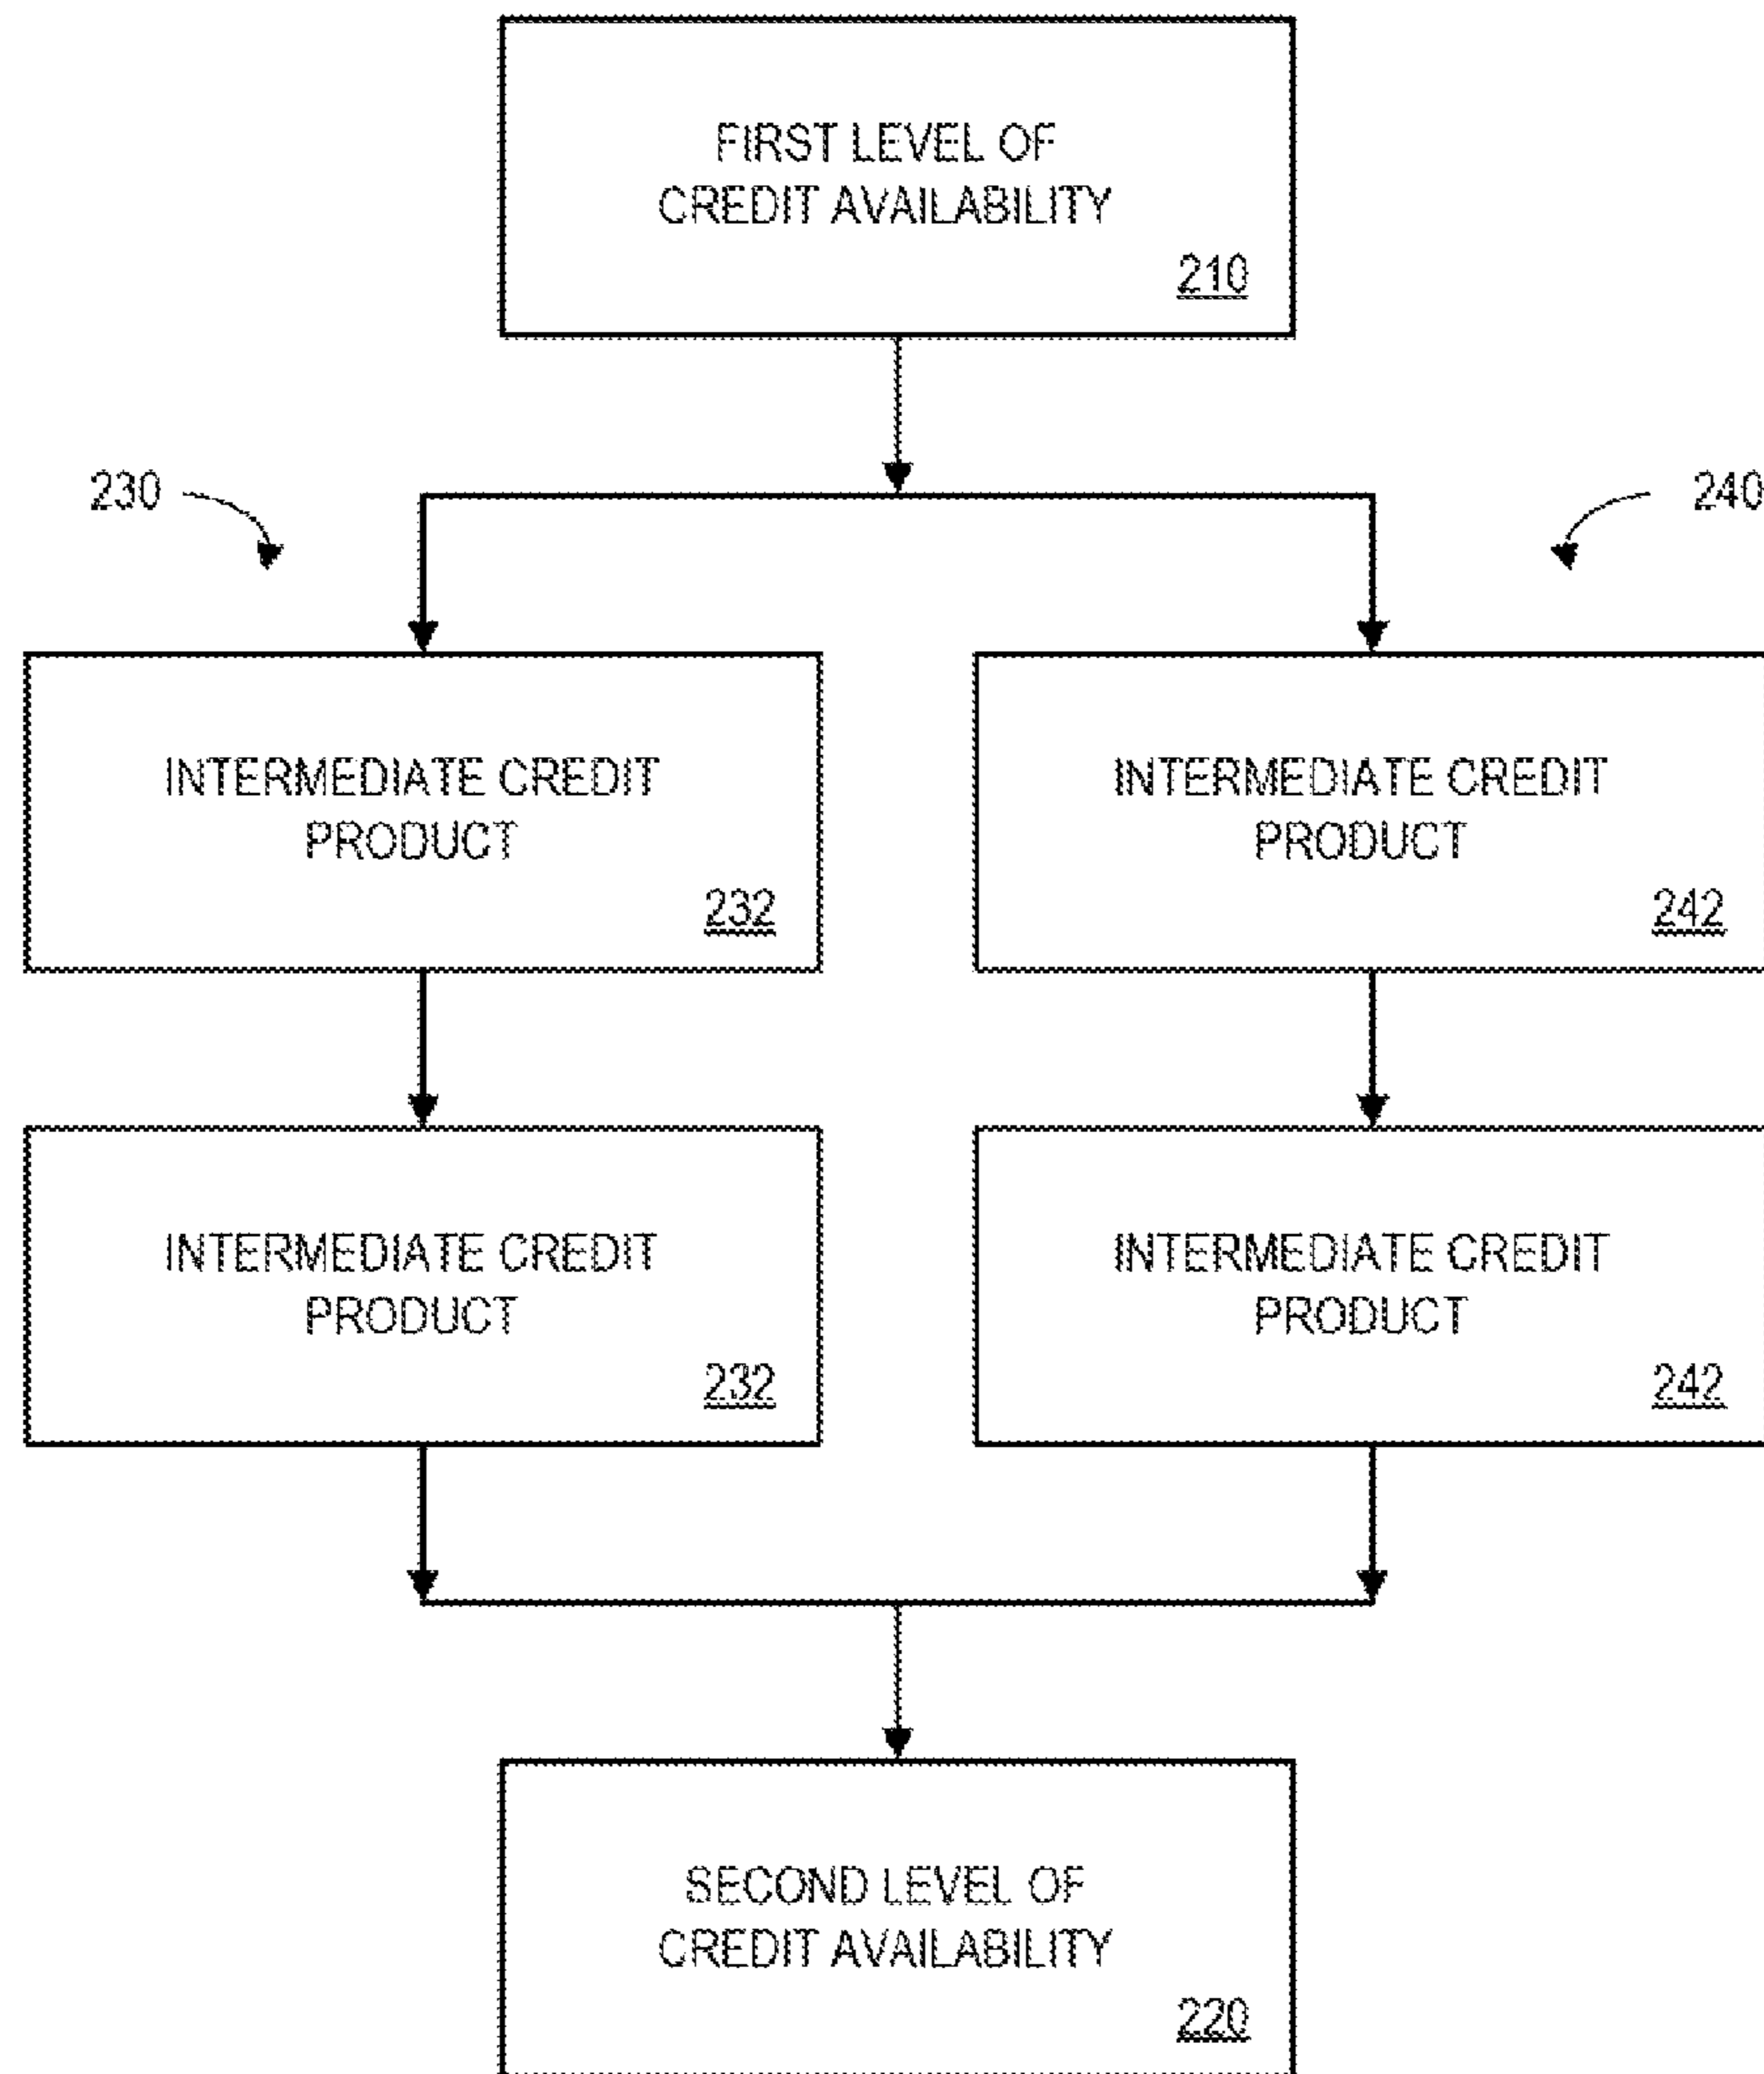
FIRST LEVEL OF CREDIT AVAILABILITY
210

230

240

INTERMEDIATE CREDIT PRODUCT
232

INTERMEDIATE CREDIT PRODUCT
242

INTERMEDIATE CREDIT PRODUCT
232

INTERMEDIATE CREDIT PRODUCT
242

SECOND LEVEL OF CREDIT AVAILABILITY
220